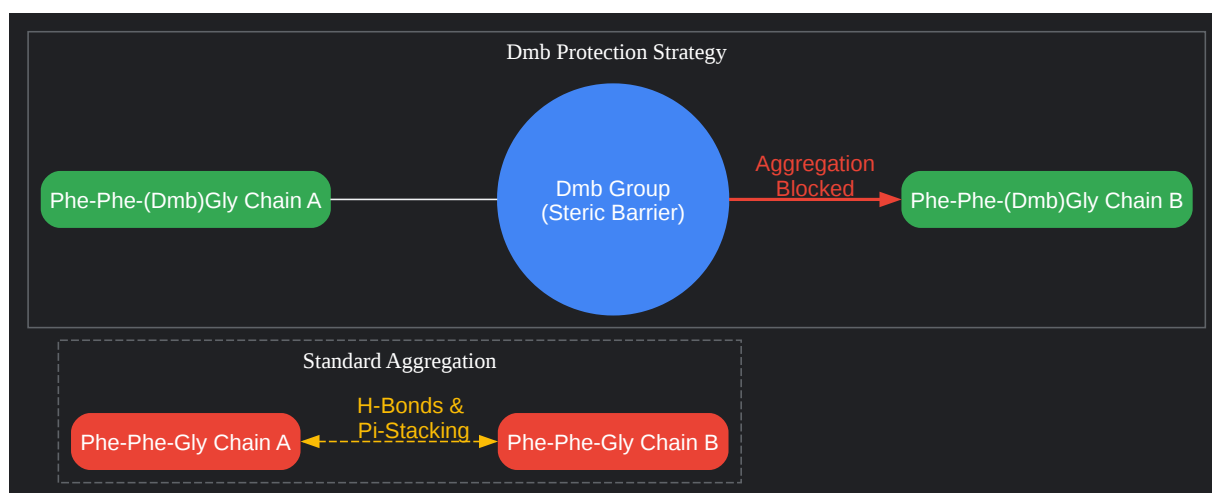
Dmb Protection Strategy

Phe-Phe-(Dmb)Gly Chain A

Dmb Group
(Steric Barrier)

Aggregation
Blocked

Phe-Phe-(Dmb)Gly Chain B

Standard Aggregation

Phe-Phe-Gly Chain A

H-Bonds &
Pi-Stacking

Phe-Phe-Gly Chain B